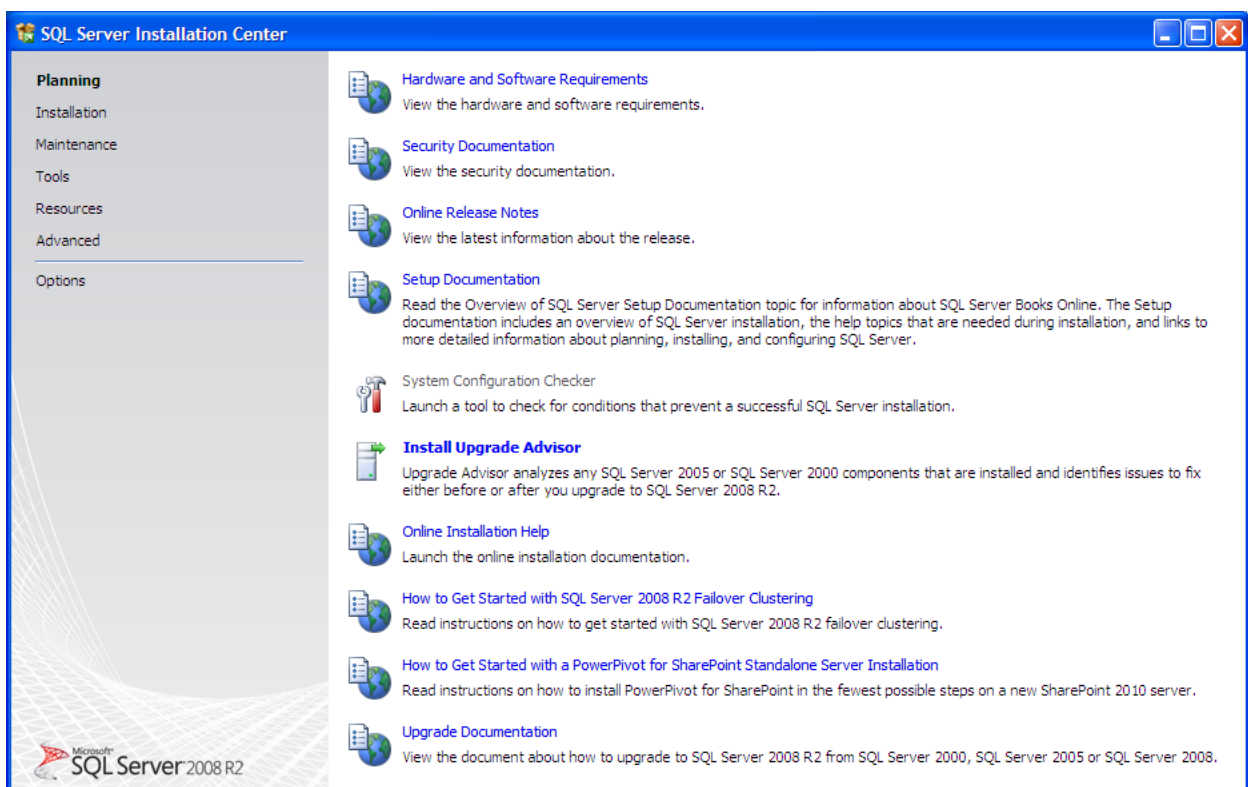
SQL Server Installation Center

Planning
Installation
Maintenance
Tools
Resources
Advanced
Options

Hardware and Software Requirements
View the hardware and software requirements.

Security Documentation
View the security documentation.

Online Release Notes
View the latest information about the release.

Setup Documentation
Read the Overview of SQL Server Setup Documentation topic for information about SQL Server Books Online. The Setup documentation includes an overview of SQL Server installation, the help topics that are needed during installation, and links to more detailed information about planning, installing, and configuring SQL Server.

System Configuration Checker
Launch a tool to check for conditions that prevent a successful SQL Server installation.

Install Upgrade Advisor
Upgrade Advisor analyzes any SQL Server 2005 or SQL Server 2000 components that are installed and identifies issues to fix either before or after you upgrade to SQL Server 2008 R2.

Online Installation Help
Launch the online installation documentation.

How to Get Started with SQL Server 2008 R2 Failover Clustering
Read instructions on how to get started with SQL Server 2008 R2 failover clustering.

How to Get Started with a PowerPivot for SharePoint Standalone Server Installation
Read instructions on how to install PowerPivot for SharePoint in the fewest possible steps on a new SharePoint 2010 server.

Upgrade Documentation
View the document about how to upgrade to SQL Server 2008 R2 from SQL Server 2000, SQL Server 2005 or SQL Server 2008.

Microsoft SQL Server 2008 R2